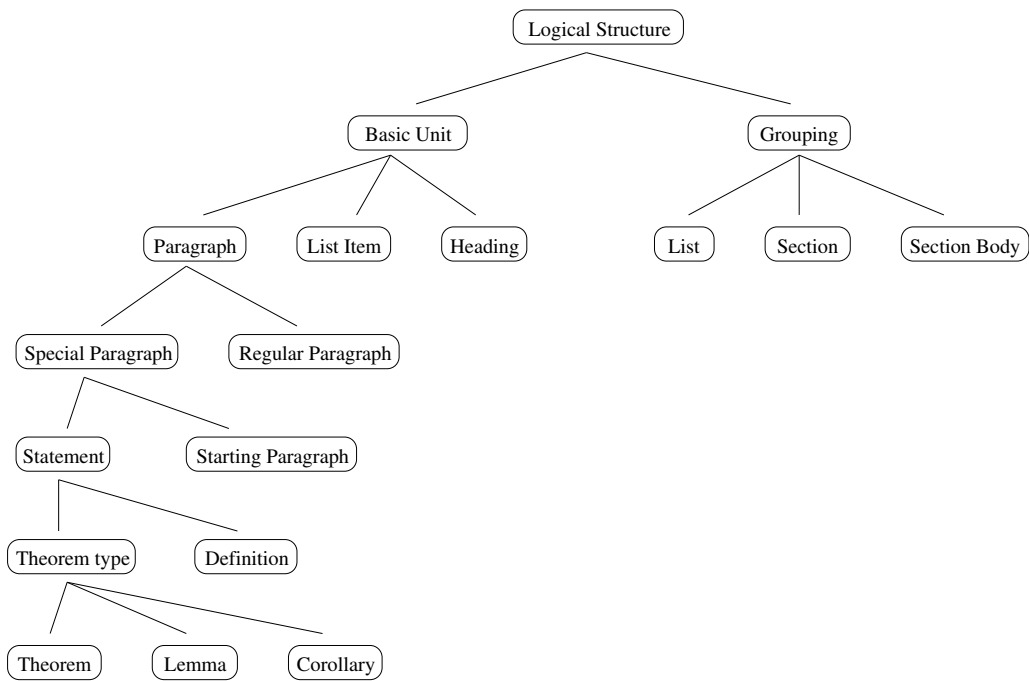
Logical Structure

Basic Unit

Grouping

Paragraph

List Item

Heading

List

Section

Section Body

Special Paragraph

Regular Paragraph

Statement

Starting Paragraph

Theorem type

Definition

Theorem

Lemma

Corollary